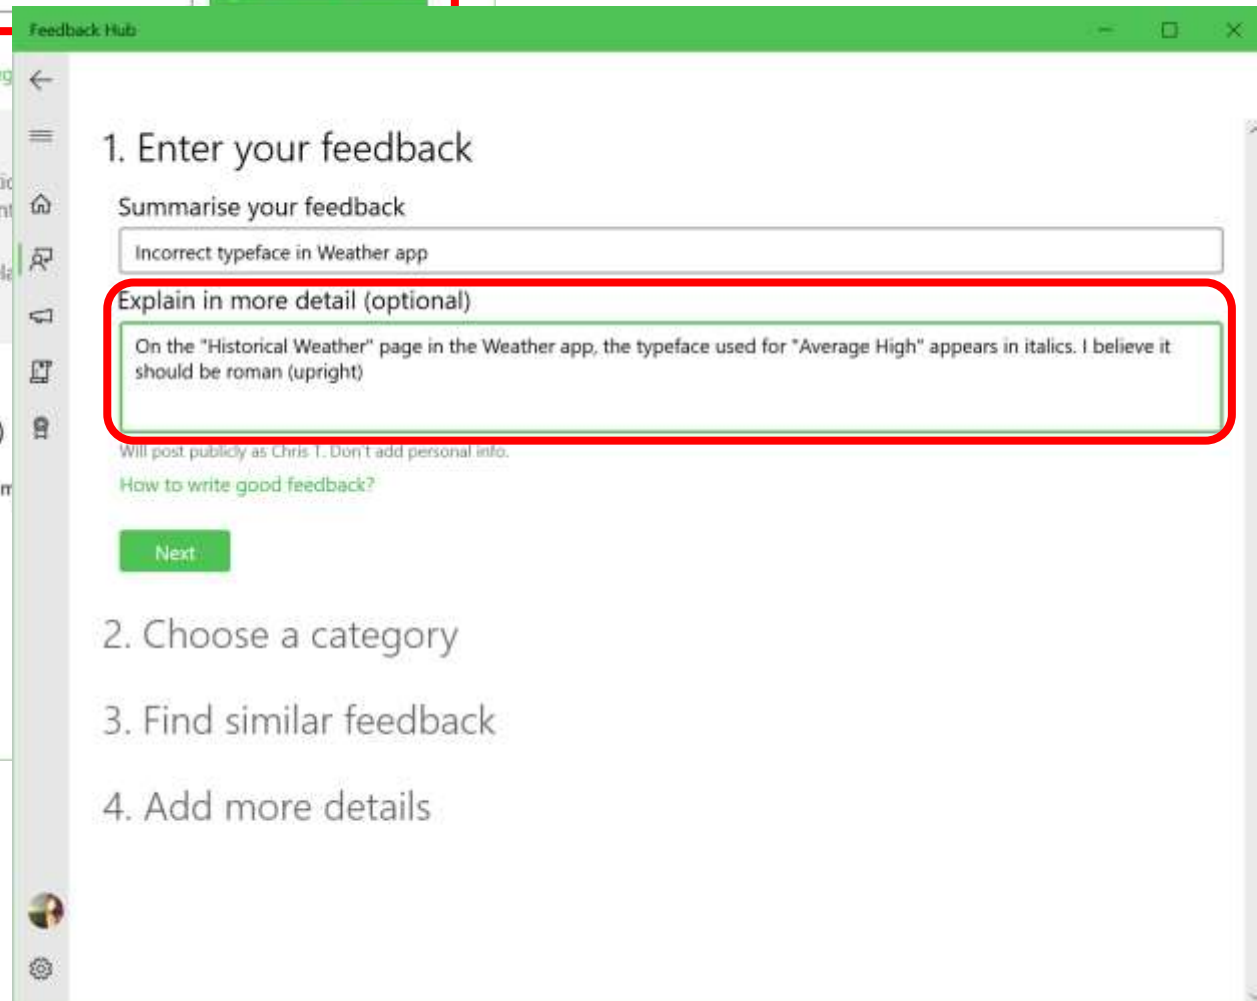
Feedback Hub

1. Enter your feedback

Summarise your feedback

Incorrect typeface in Weather app

Explain in more detail (optional)

On the "Historical Weather" page in the Weather app, the typeface used for "Average High" appears in italics. I believe it should be roman (upright)

Will post publicly as Chris T. Don't add personal info.

How to write good feedback?

Next

2. Choose a category

3. Find similar feedback

4. Add more details